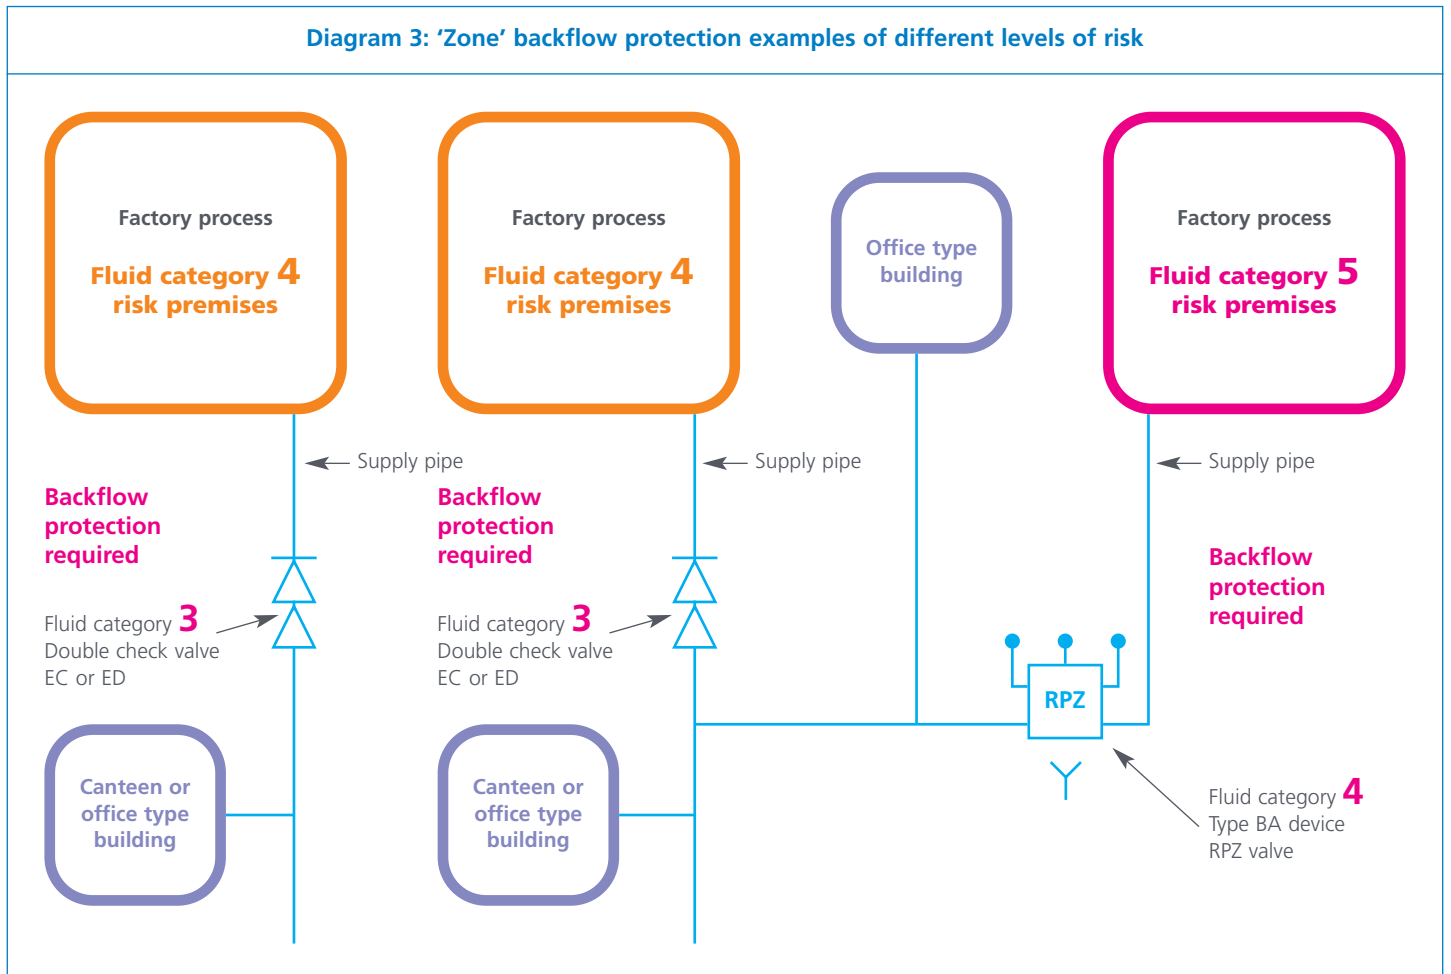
Diagram 3: 'Zone' backflow protection examples of different levels of risk

Factory process

Fluid category 4 risk premises

Factory process

Fluid category 4 risk premises

Office type building

Factory process

Fluid category 5 risk premises

Supply pipe

Supply pipe

Supply pipe

Backflow protection required

Backflow protection required

Backflow protection required

Fluid category 3 Double check valve EC or ED

Fluid category 3 Double check valve EC or ED

RPZ

Canteen or office type building

Canteen or office type building

Fluid category 4 Type BA device RPZ valve